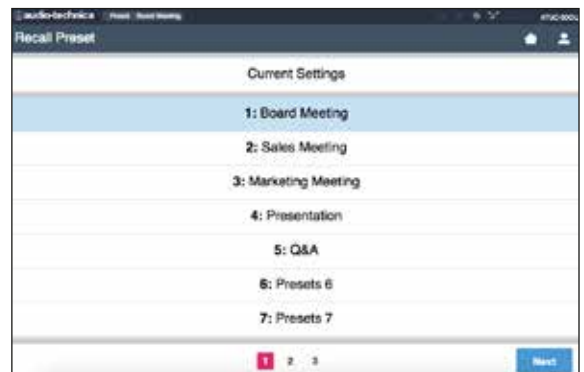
audio-technica Preset Board Meeting ATUC-50CU

Recall Preset

Current Settings

1: Board Meeting

2: Sales Meeting

3: Marketing Meeting

4: Presentation

5: Q&A

6: Presets 6

7: Presets 7

1 2 3

Next